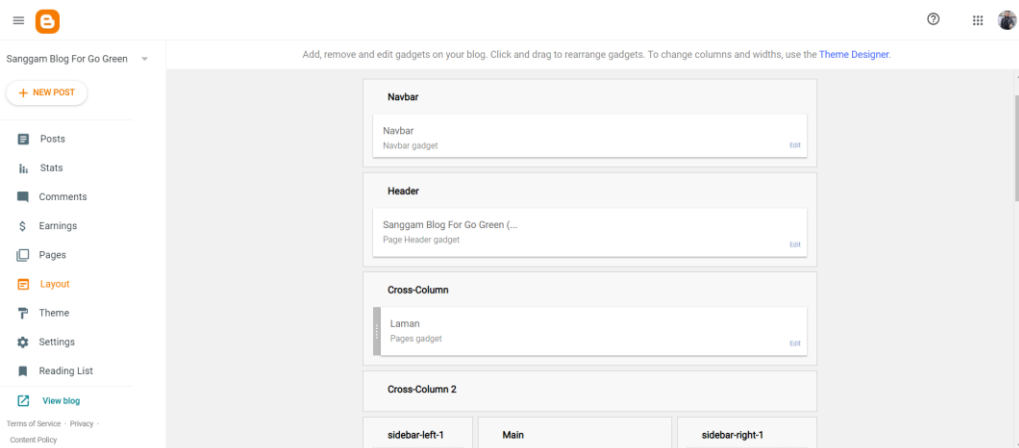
Sanggam Blog For Go Green

+ NEW POST

Posts
Stats
Comments
Earnings
Pages
Layout
Theme
Settings
Reading List

View blog

Terms of Service · Privacy · Content Policy

Add, remove and edit gadgets on your blog. Click and drag to rearrange gadgets. To change columns and widths, use the Theme Designer.

Navbar

Navbar
Navbar gadget
Edit

Header

Sanggam Blog For Go Green (...
Page Header gadget
Edit

Cross-Column

Laman
Pages gadget
Edit

Cross-Column 2

sidebar-left-1

Main

sidebar-right-1